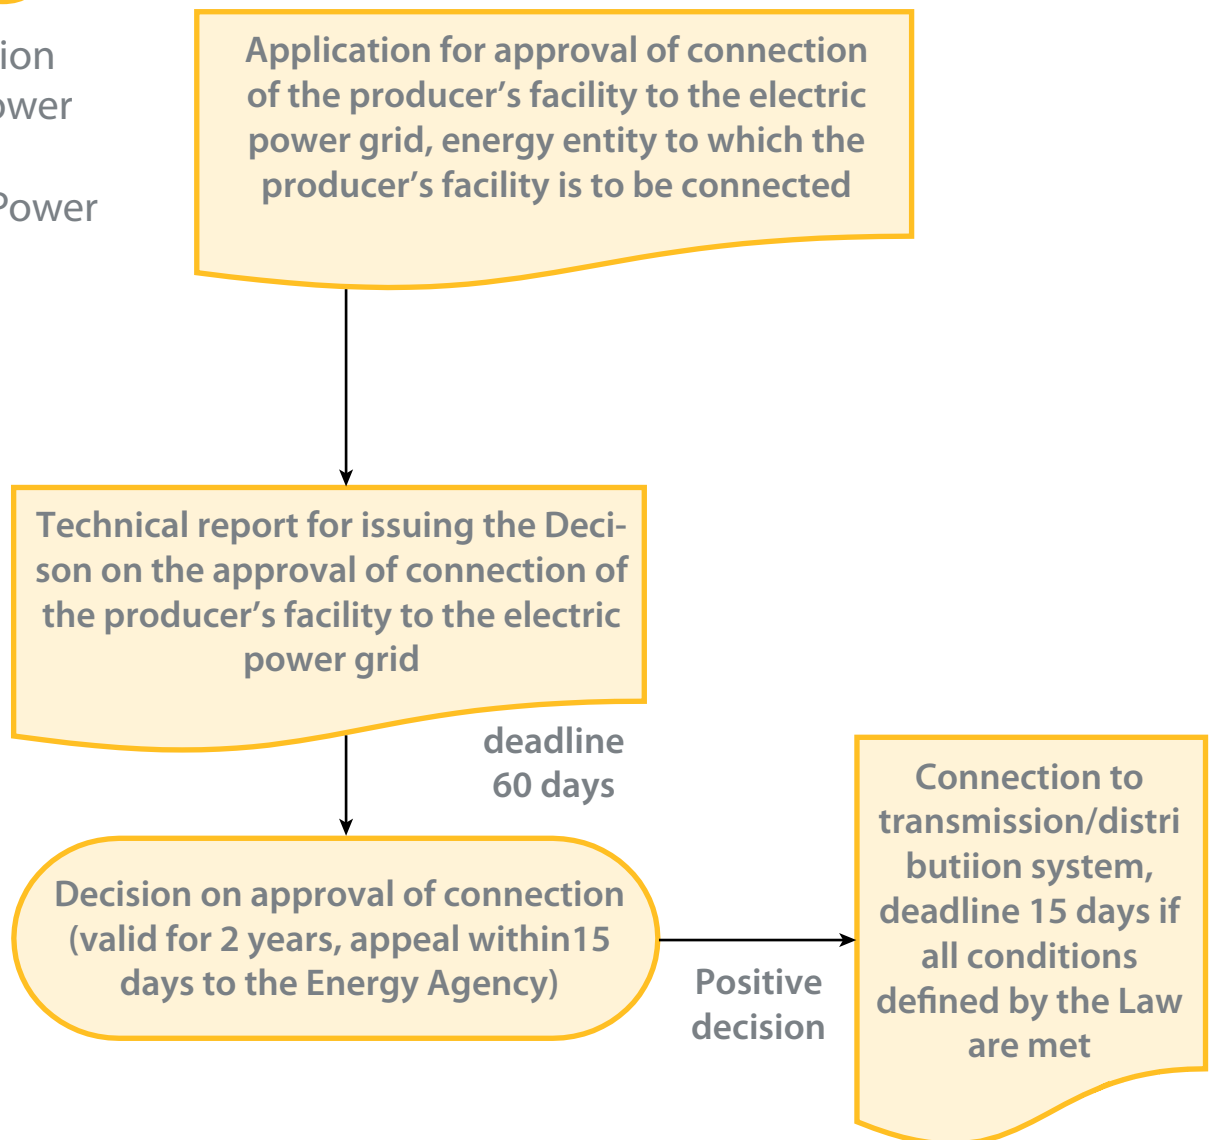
ion
ower

Power

Application for approval of connection of the producer's facility to the electric power grid, energy entity to which the producer's facility is to be connected

Technical report for issuing the Decison on the approval of connection of the producer's facility to the electric power grid

deadline 60 days

Decision on approval of connection (valid for 2 years, appeal within15 days to the Energy Agency)

Positive decision

Connection to transmission/distri butiion system, deadline 15 days if all conditions defined by the Law are met